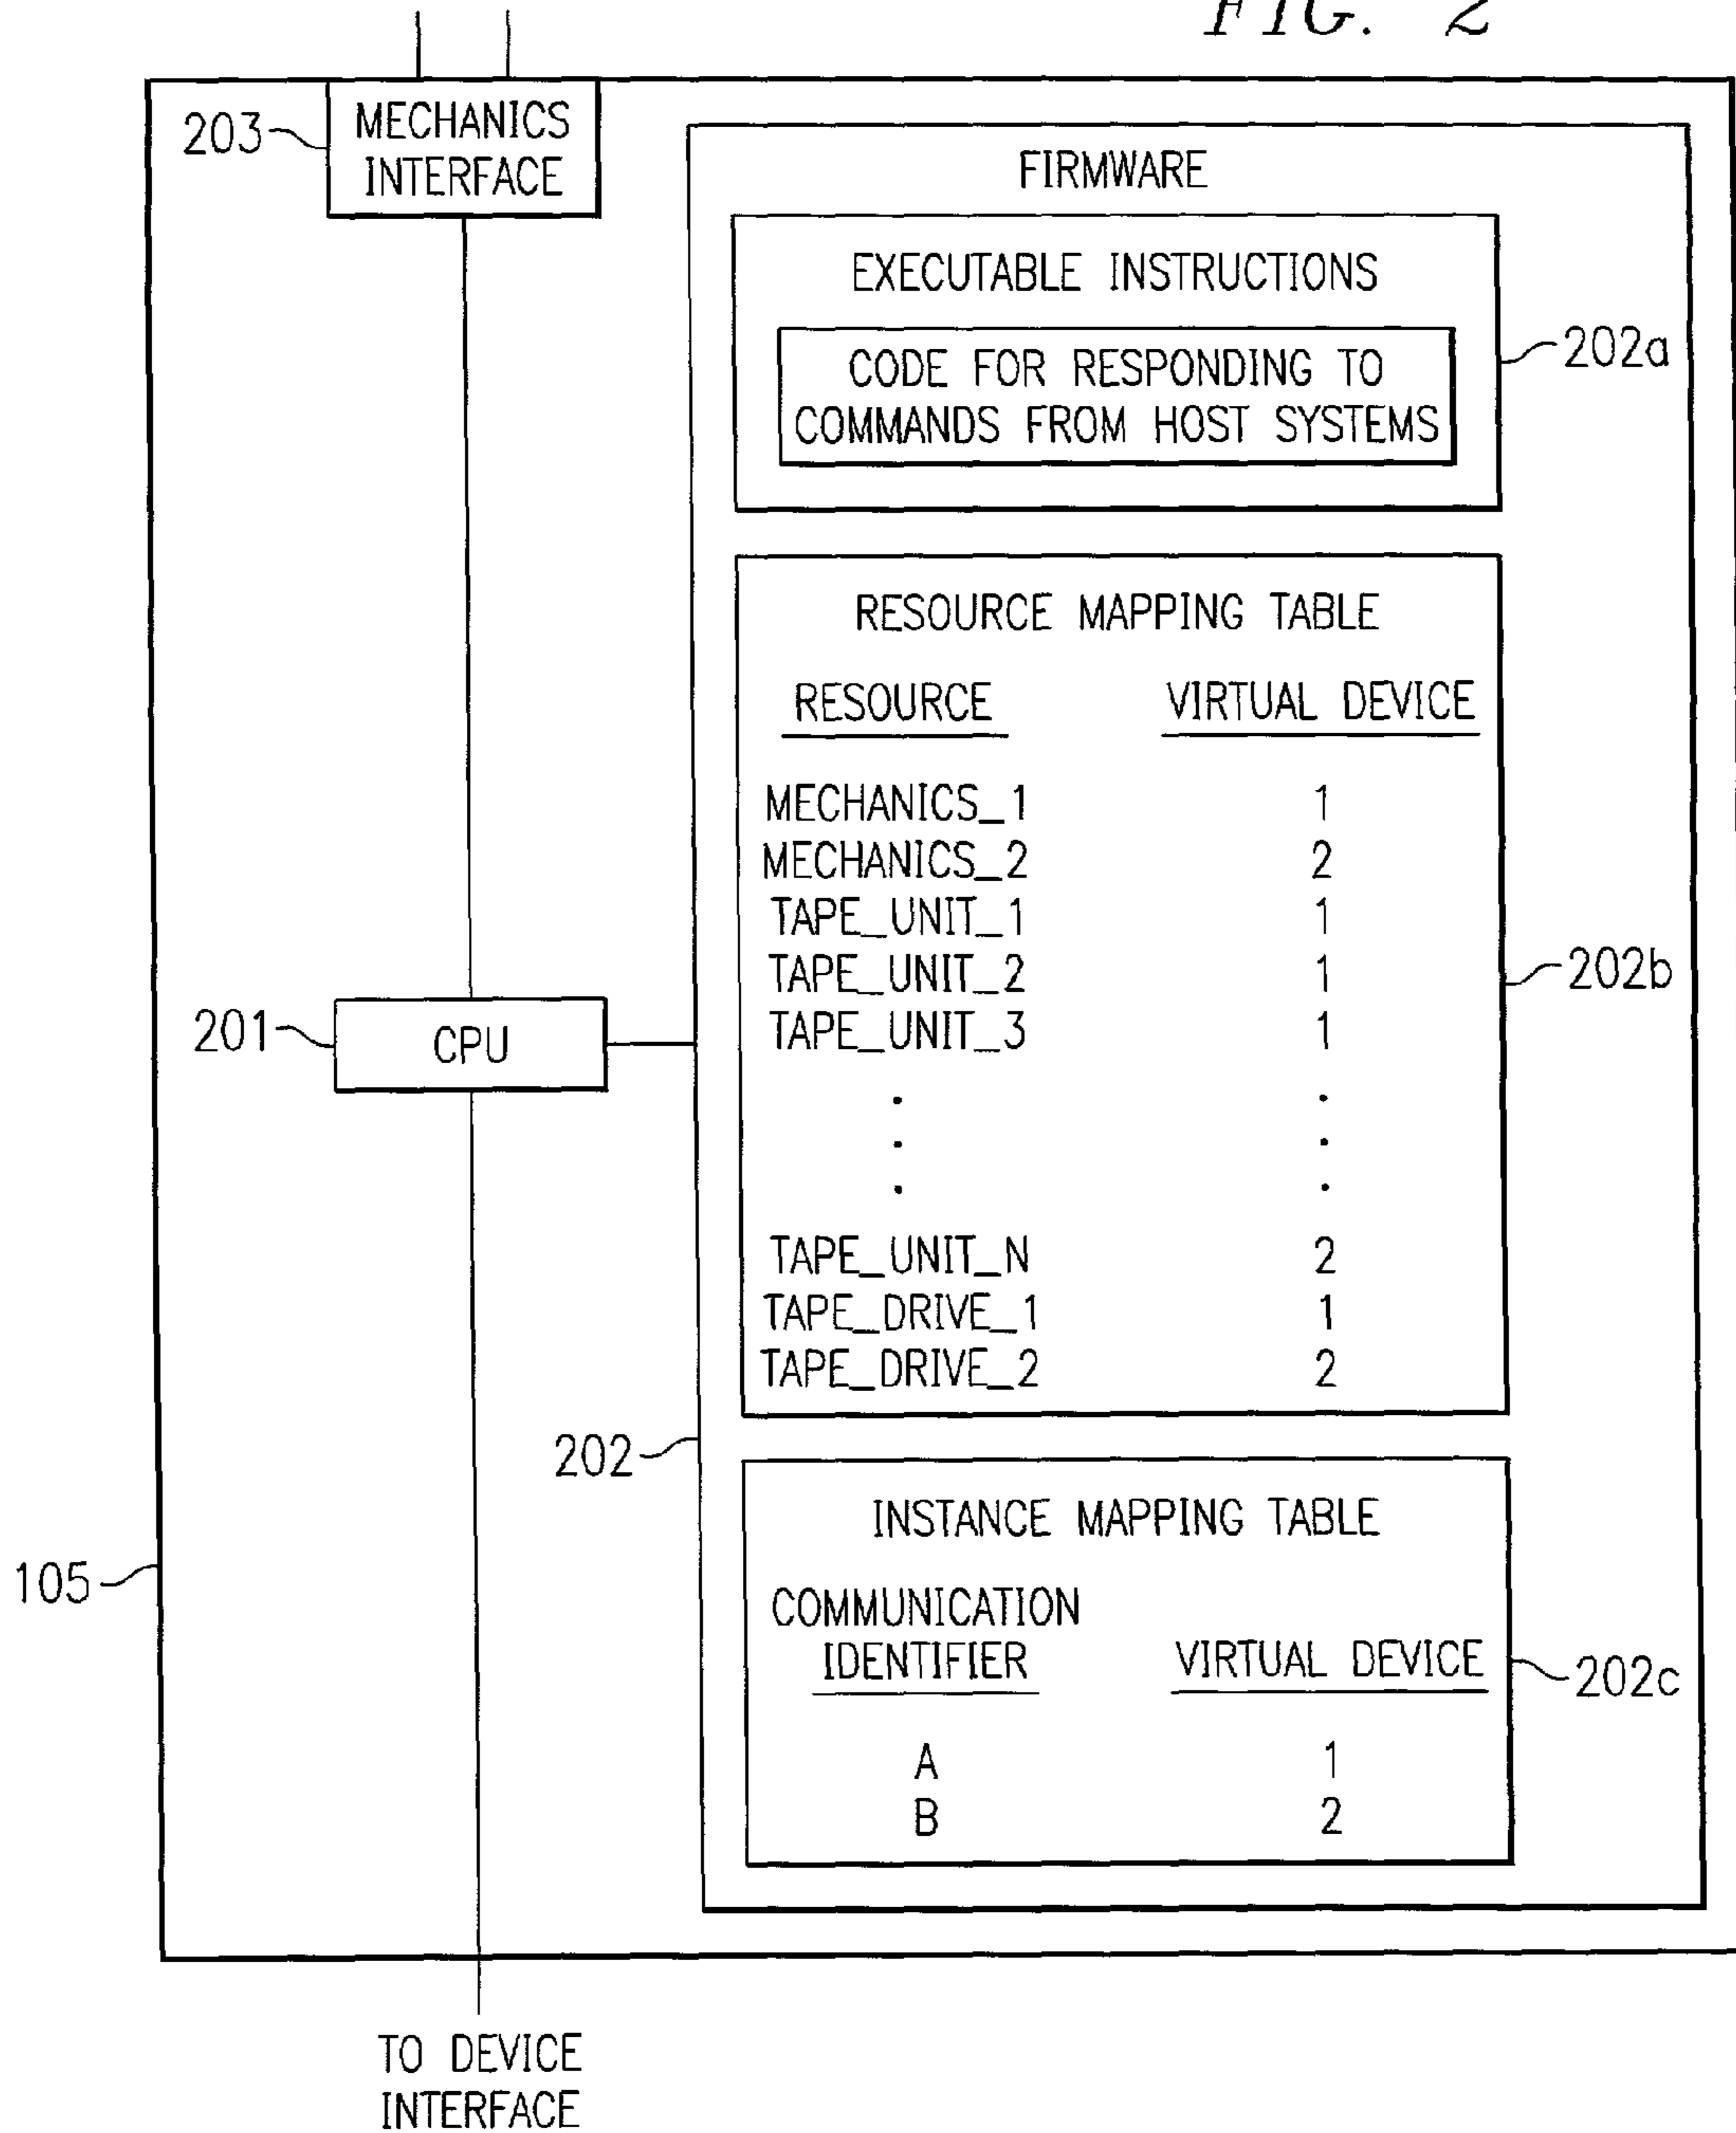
FIG. 2

203 MECHANICS INTERFACE

FIRMWARE

EXECUTABLE INSTRUCTIONS

CODE FOR RESPONDING TO COMMANDS FROM HOST SYSTEMS

202a

RESOURCE MAPPING TABLE

| RESOURCE | VIRTUAL DEVICE |
|---|---|
| MECHANICS_1 | 1 |
| MECHANICS_2 | 2 |
| TAPE_UNIT_1 | 1 |
| TAPE_UNIT_2 | 1 |
| TAPE_UNIT_3 | 1 |
| . | . |
| . | . |
| . | . |
| TAPE_UNIT_N | 2 |
| TAPE_DRIVE_1 | 1 |
| TAPE_DRIVE_2 | 2 |

202b

201 CPU

202

INSTANCE MAPPING TABLE

| COMMUNICATION IDENTIFIER | VIRTUAL DEVICE |
|---|---|
| A | 1 |
| B | 2 |

202c

105

TO DEVICE INTERFACE